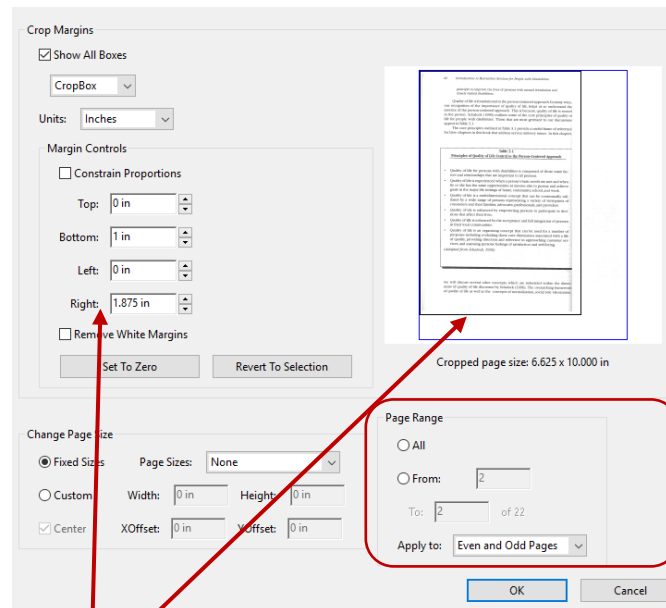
Crop Margins

Show All Boxes

CropBox

Units: Inches

Margin Controls

Constrain Proportions

Top: 0 in

Bottom: 1 in

Left: 0 in

Right: 1.875 in

Remove White Margins

Set To Zero

Revert To Selection

Cropped page size: 6.625 x 10.000 in

Change Page Size

Fixed Sizes

Page Sizes: None

Custom

Width: 0 in

Height: 0 in

Center

XOffset: 0 in

YOffset: 0 in

Page Range

All

From: 2

To: 2 of 22

Apply to: Even and Odd Pages

OK

Cancel